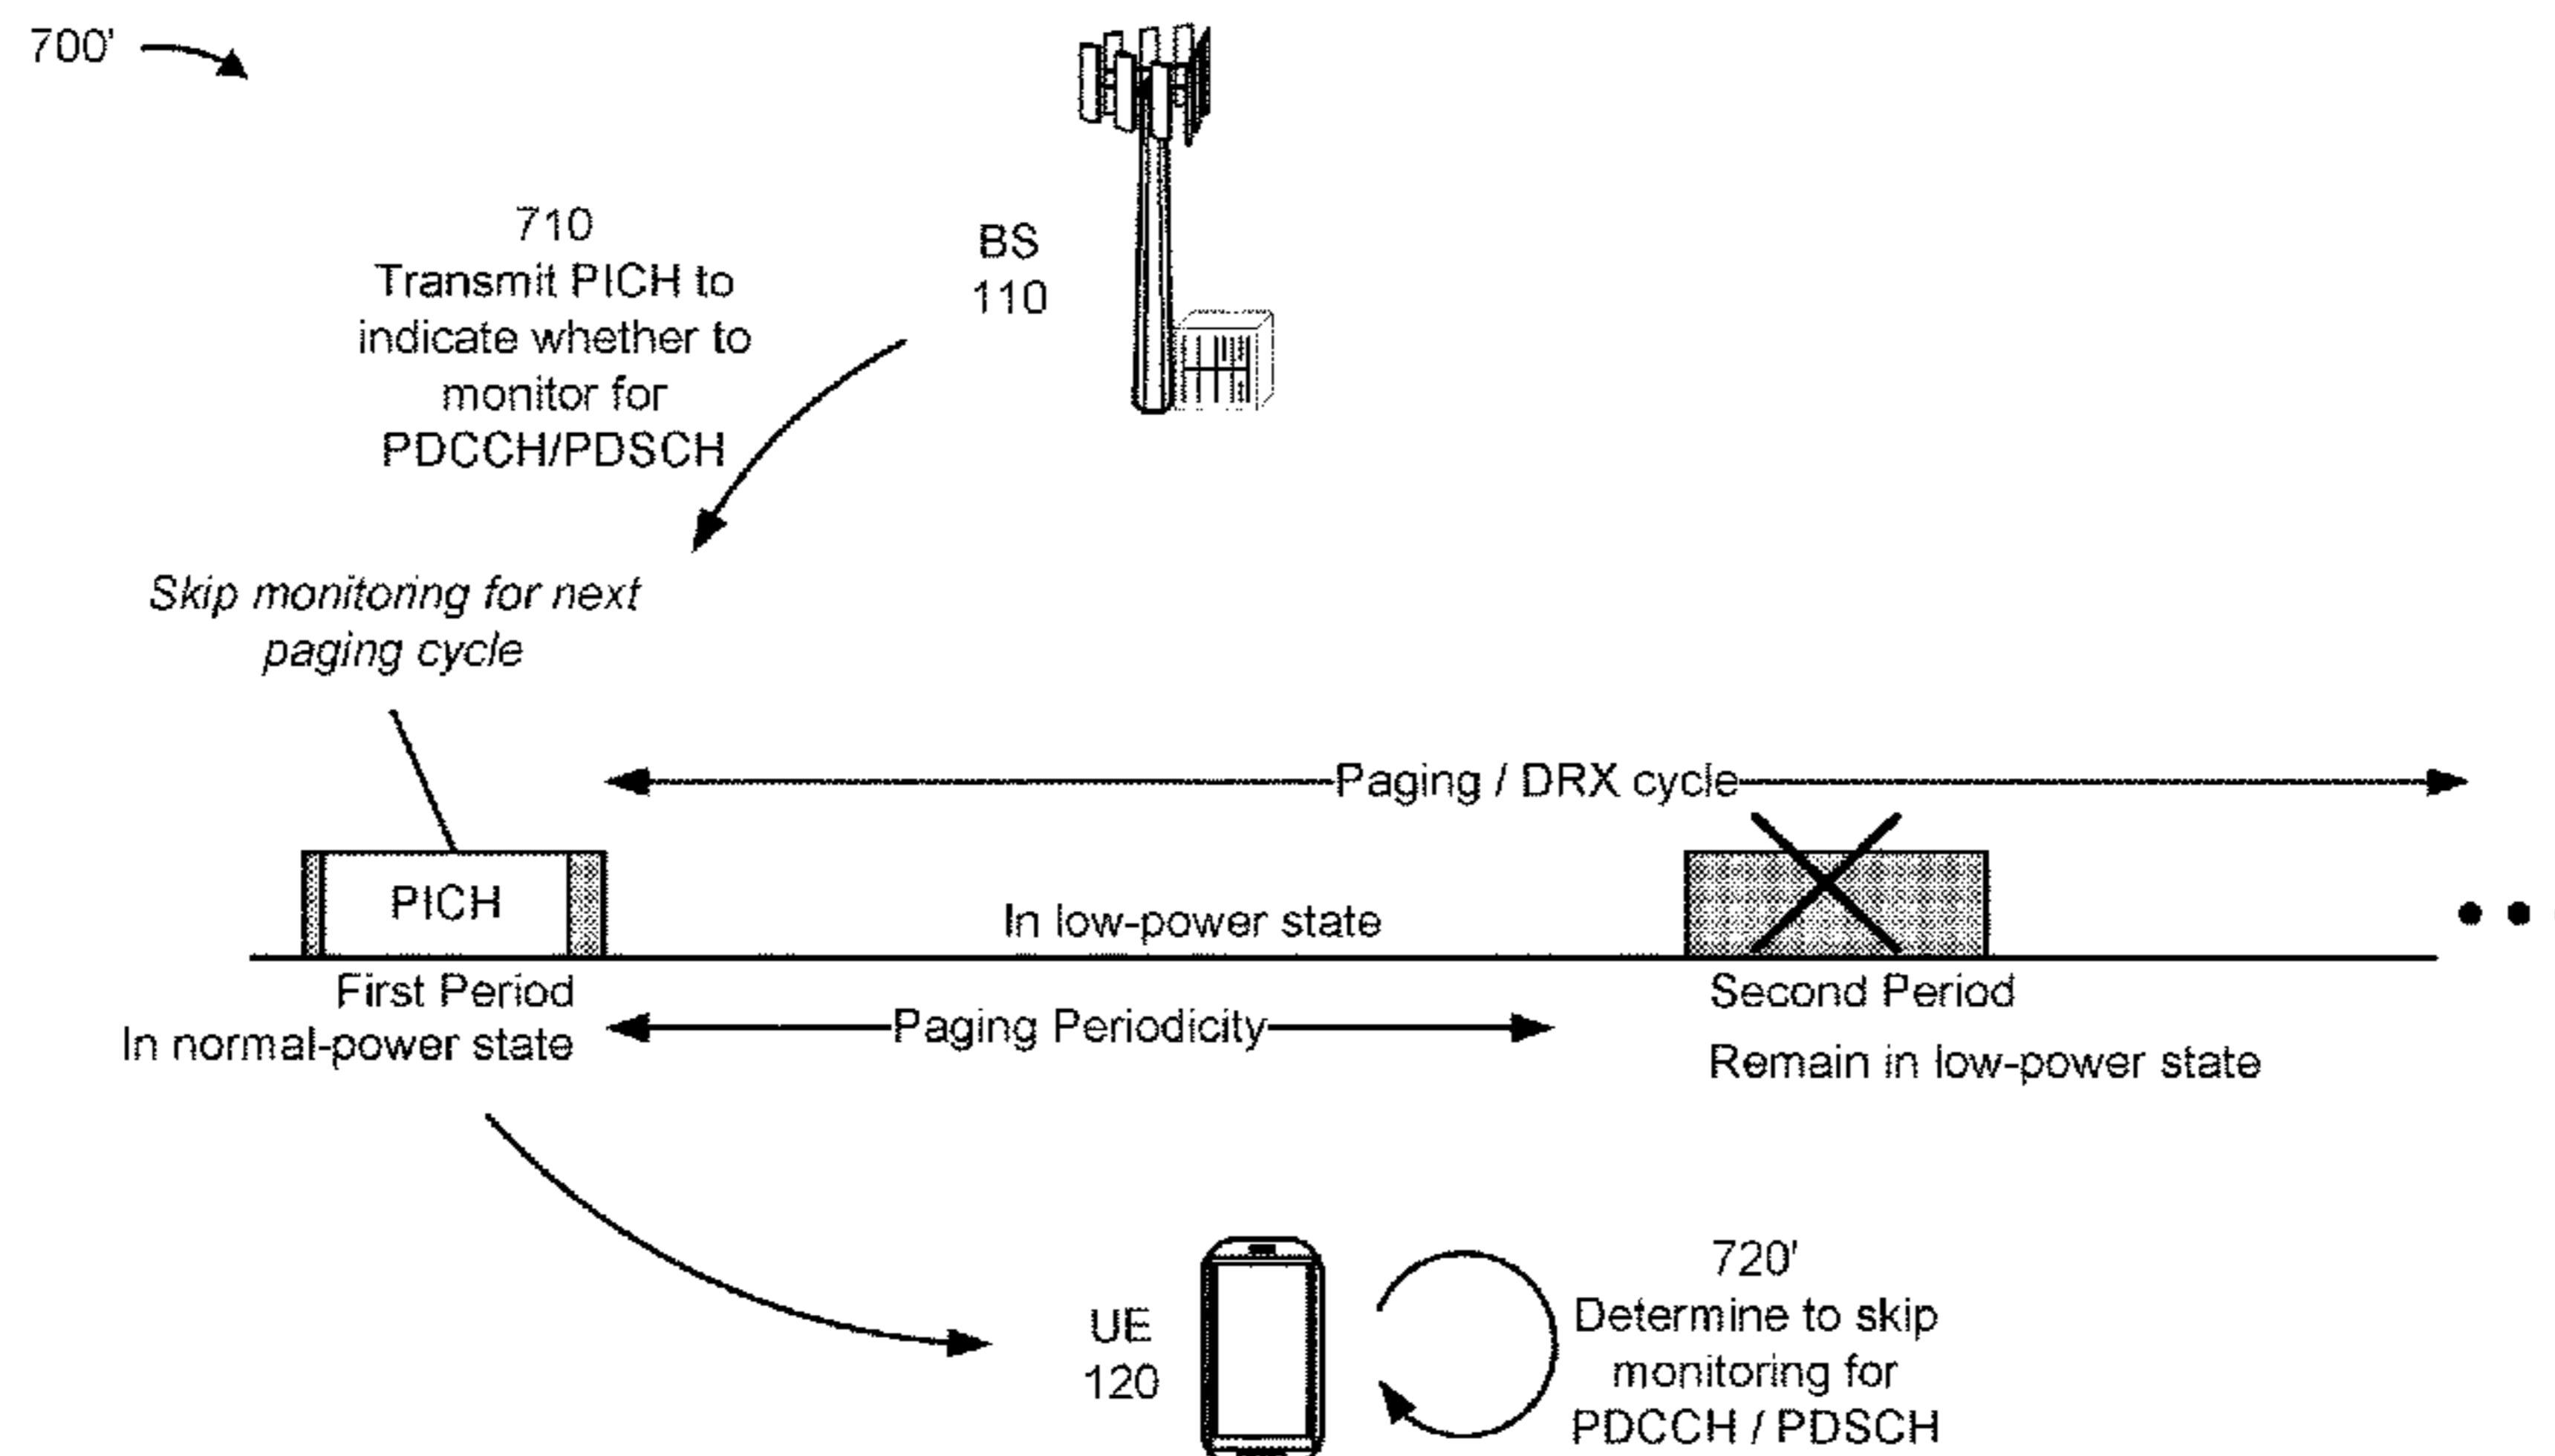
700'

710
Transmit PICH to indicate whether to monitor for PDCCH/PDSCH

BS
110

Skip monitoring for next paging cycle

Paging / DRX cycle

PICH

In low-power state

First Period
In normal-power state

Paging Periodicity

Second Period
Remain in low-power state

UE
120

720'
Determine to skip monitoring for PDCCH / PDSCH